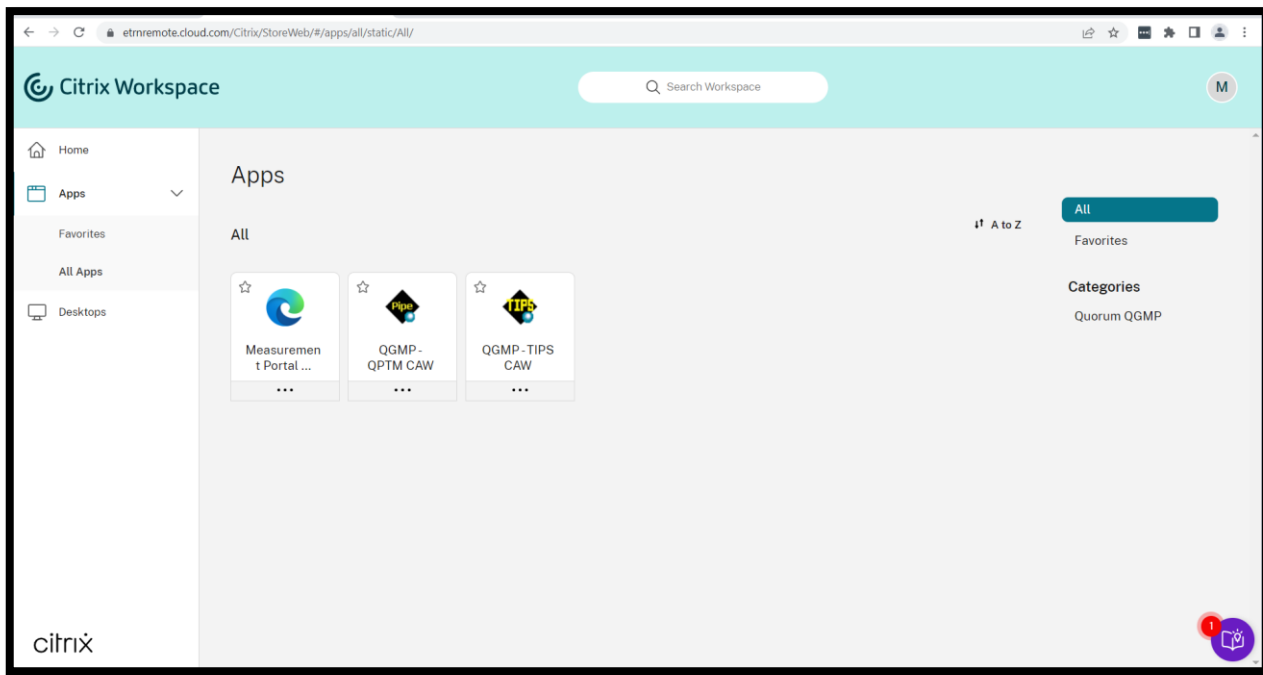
etrnremote.cloud.com/Citrix/StoreWeb/#/apps/all/static/All/

Citrix Workspace

Search Workspace

M

Home

Apps

Favorites

All Apps

Desktops

citrix

Apps

All

A to Z

All

Favorites

Categories

Quorum QGMP

Measurement Portal ...

Pipe

QGMP - QPTM CAW

TIPS

QGMP - TIPS CAW

1